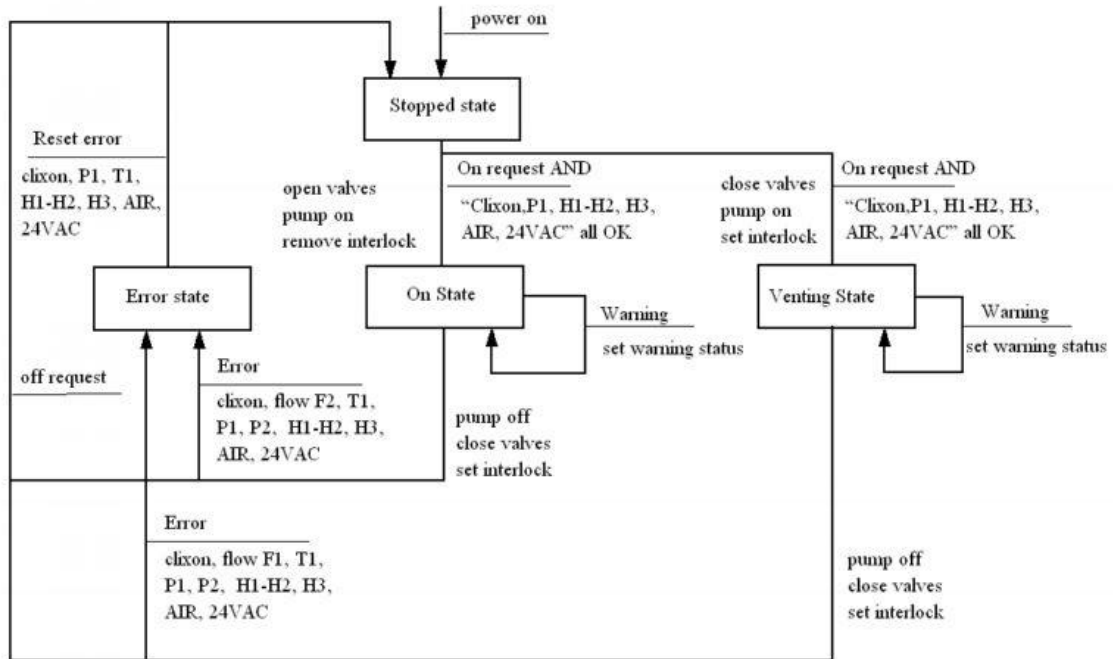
power on

Stopped state

Reset error

clixon, P1, T1, H1-H2, H3, AIR, 24VAC

open valves
pump on
remove interlock

On request AND

"Clixon,P1, H1-H2, H3, AIR, 24VAC" all OK

close valves
pump on
set interlock

On request AND

"Clixon,P1, H1-H2, H3, AIR, 24VAC" all OK

Error state

On State

Warning

set warning status

Venting State

Warning

set warning status

off request

Error

clixon, flow F2, T1, P1, P2, H1-H2, H3, AIR, 24VAC

pump off
close valves
set interlock

Error

clixon, flow F1, T1, P1, P2, H1-H2, H3, AIR, 24VAC

pump off
close valves
set interlock